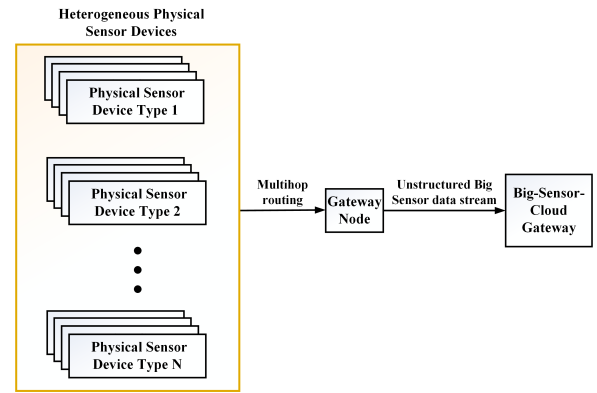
Heterogeneous Physical Sensor Devices

Physical Sensor Device Type 1

Physical Sensor Device Type 2

Physical Sensor Device Type N

Multihop routing

Gateway Node

Unstructured Big Sensor data stream

Big-Sensor-Cloud Gateway